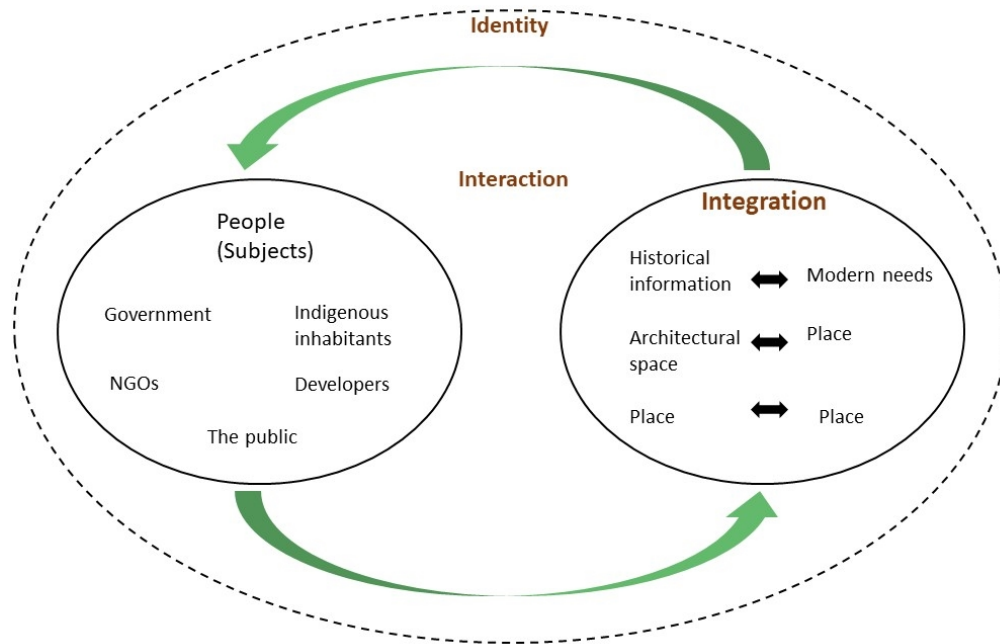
Identity

Interaction

People (Subjects)

Government

Indigenous inhabitants

NGOs

Developers

The public

Integration

Historical information ⟷ Modern needs

Architectural space ⟷ Place

Place ⟷ Place